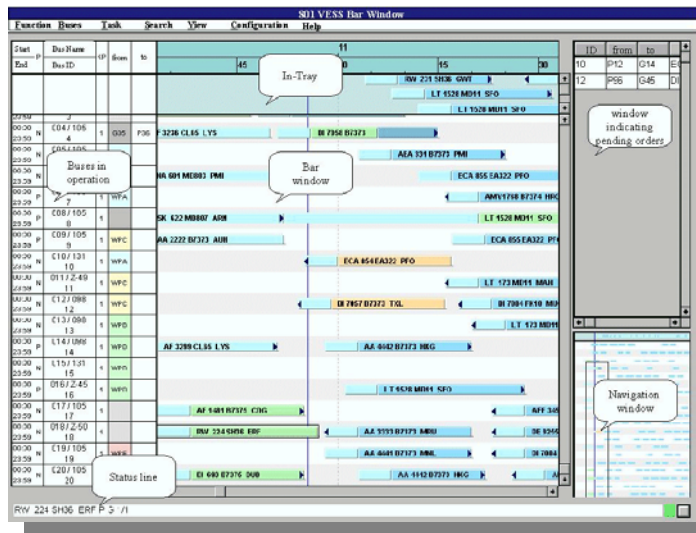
801 VESS Bar Window

Function Buses Task Search View Configuration Help

| Start End | P | Bus Name Bus ID | CP | from | to |
|---|---|---|---|---|---|
| 00:00 23:59 | N | C04 / 106 4 | 1 | G35 | P36 |
| 00:00 23:59 | N | C05 / 105 | | | |
| 00:00 23:59 | N | | | | |
| 00:00 23:59 | P | 7 | 1 | WPA | |
| 00:00 23:59 | P | C08 / 105 8 | | | |
| 00:00 23:59 | P | C09 / 105 9 | 1 | WPC | |
| 00:00 23:59 | N | C10 / 131 10 | 1 | WPA | |
| 00:00 23:59 | N | 011 / Z-49 11 | 1 | WPA | |
| 00:00 23:59 | N | C12 / 098 12 | 1 | WPC | |
| 00:00 23:59 | P | C13 / 098 13 | 1 | WPD | |
| 00:00 23:59 | N | C14 / 098 14 | 1 | WPD | |
| 00:00 23:59 | N | C15 / 131 15 | 1 | WPD | |
| 00:00 23:59 | P | 016 / Z-45 16 | 1 | WPD | |
| 00:00 23:59 | N | C17 / 105 17 | 1 | | |
| 00:00 23:59 | N | 018 / Z-50 18 | 1 | | |
| 00:00 23:59 | N | C19 / 105 19 | 1 | WPE | |
| 00:00 23:59 | N | C20 / 105 20 | | | |

11
45 15 30

In-Tray

RW 231 SH36 GWT
LT 1520 MD11 SFO
LT 1520 MD11 SFO

Buses in operation

Bar window

F 3236 CL65 LYS
DI 7958 B7373
AEA 131 B7373 PMI
HA 601 MD883 PMI
ECA 855 EA322 PFO
AMV1798 B7374 HRG
SK 622 MD807 ARN
LT 1528 MD11 SFO
AA 2222 B7373 AUH
ECA 855 EA322 PF
ECA 854 EA322 PFO
LT 173 MD11 MAH
DI 7957 B7373 TXL
DI 7004 FK10 MUN
LT 173 MD11
AF 3289 CL65 LYS
AA 4442 B7373 HKG
LT 1528 MD11 SFO
AF 1481 B7371 CDG
AFF 345
RW 224 SH36 ERF
AA 3333 B7373 MBU
DI 1245
AA 4441 B7373 MNL
DI 7004
DI 640 B7376 DUB
AA 4142 B7373 HKG

| ID | from | to |
|---|---|---|
| 10 | P12 | G14 |
| 12 | P56 | G45 |

window indicating pending orders

Navigation window

Status line

RW 224 SH36 ERF P 3 / 1